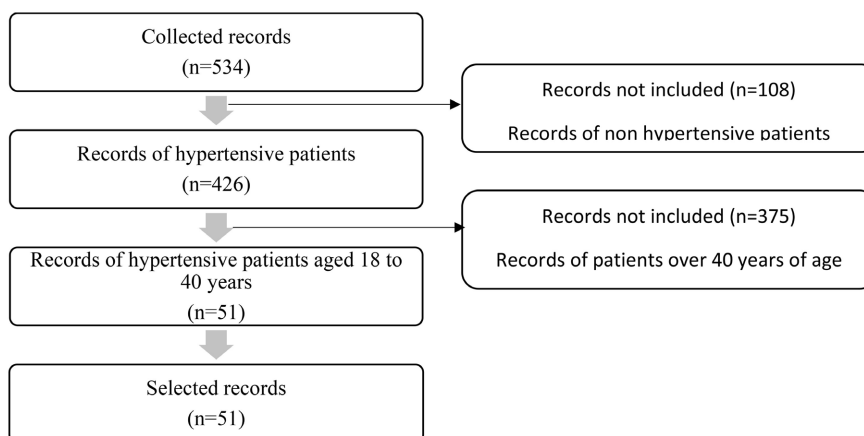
Collected records
(n=534)

Records not included (n=108)
Records of non hypertensive patients

Records of hypertensive patients
(n=426)

Records not included (n=375)
Records of patients over 40 years of age

Records of hypertensive patients aged 18 to 40 years
(n=51)

Selected records
(n=51)